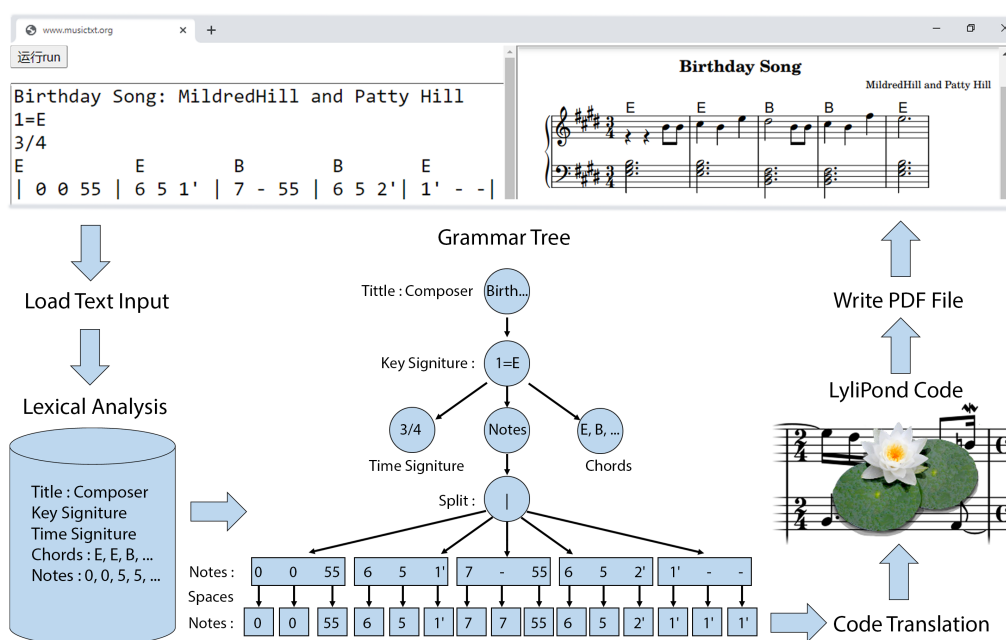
www.musictxt.org
运行run

Birthday Song: MildredHill and Patty Hill
1=E
3/4
E E B B E
| 0 0 55 | 6 5 1' | 7 - 55 | 6 5 2'| 1' - -|

Birthday Song
MildredHill and Patty Hill
E E B B E

Grammar Tree

Load Text Input

Lexical Analysis

Title : Composer
Key Signiture
Time Signiture
Chords : E, E, B, ...
Notes : 0, 0, 5, 5, ...

Tittle : Composer
Birth...
Key Signiture :
1=E
3/4
Notes
E, B, ...
Time Signiture
Chords
Split :
|

Notes :
| 0 | 0 | 55 | 6 | 5 | 1' | 7 | - | 55 | 6 | 5 | 2' | 1' | - | - |
Spaces
Notes :
| 0 | 0 | 55 | 6 | 5 | 1' | 7 | 7 | 55 | 6 | 5 | 2' | 1' | 1' | 1' |

Write PDF File

LyliPond Code

Code Translation